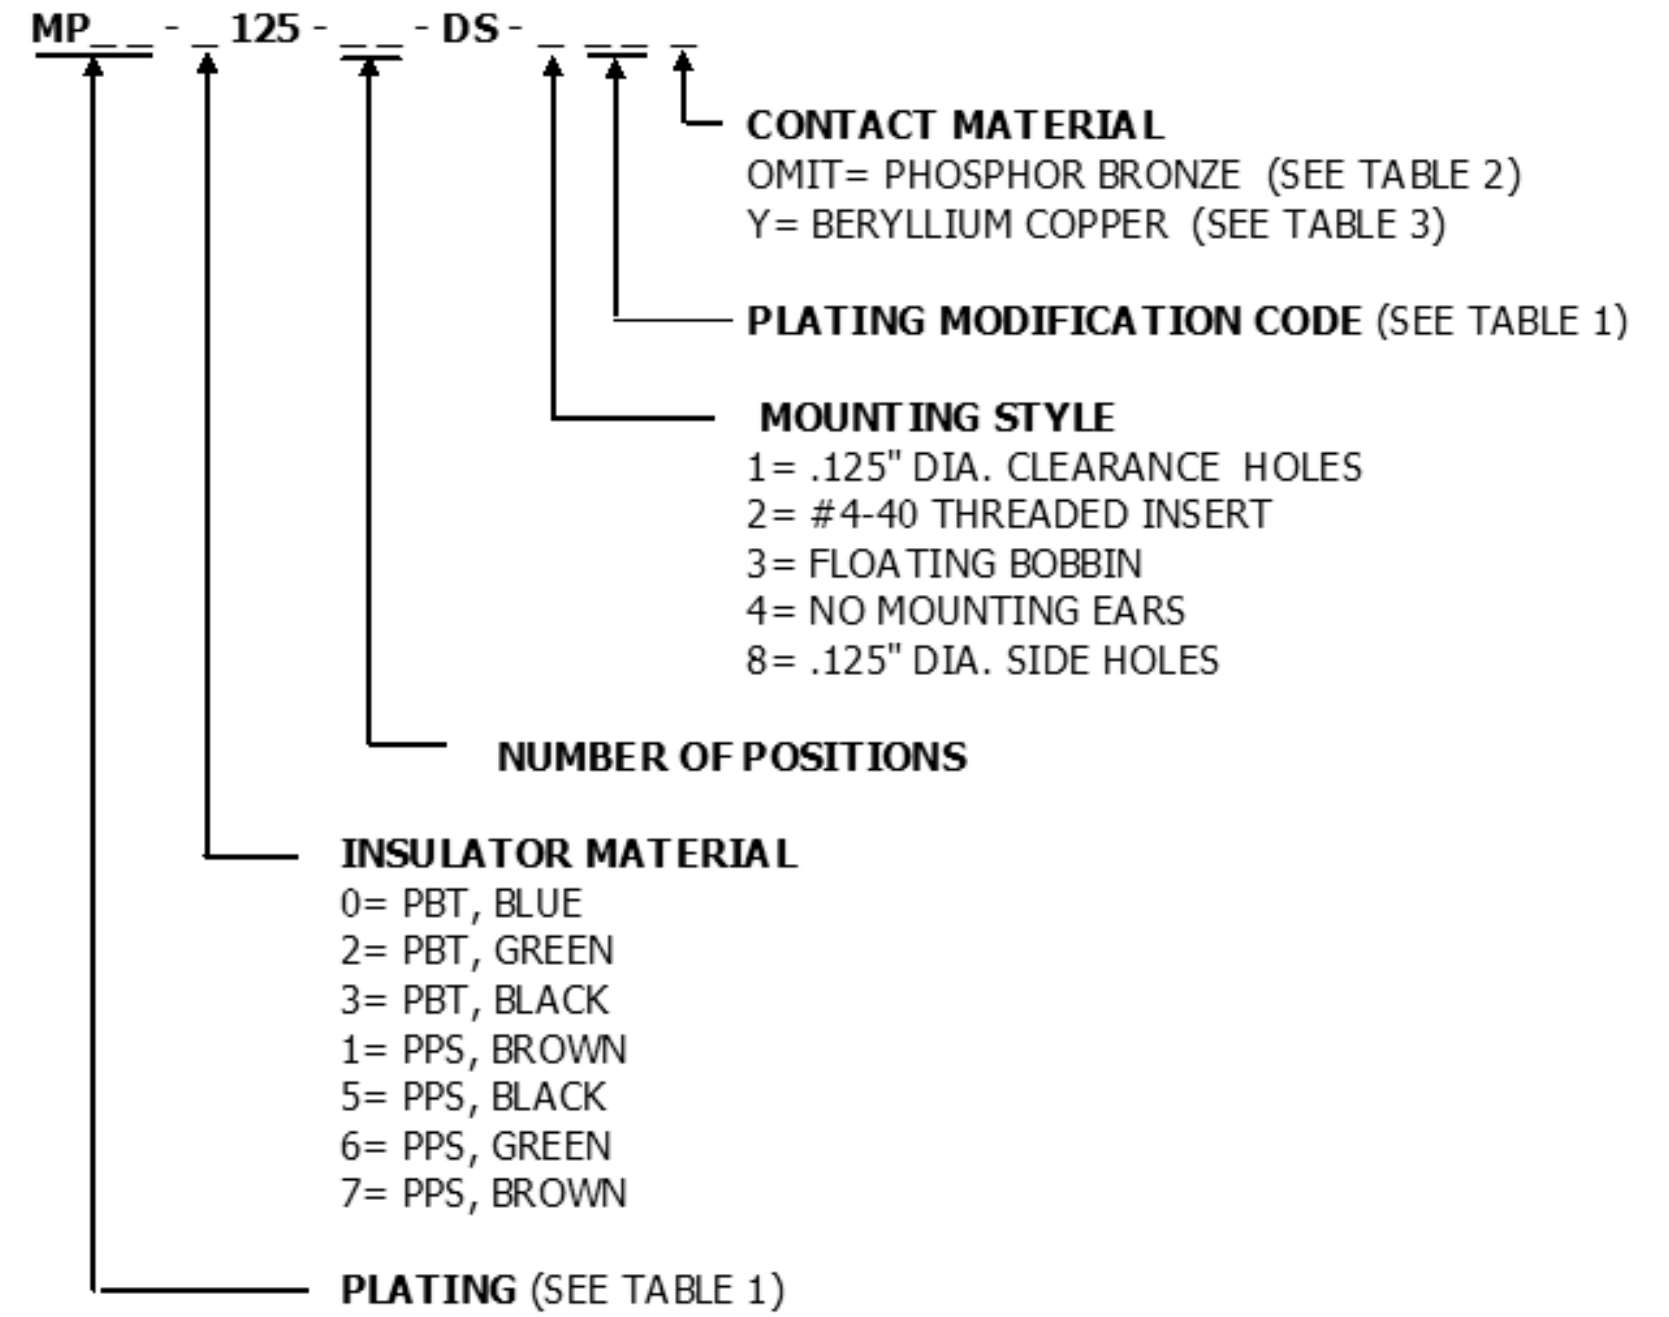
MP_ _ - _ 125 - _ _ - DS - _ _ _ _

CONTACT MATERIAL
OMIT= PHOSPHOR BRONZE (SEE TABLE 2)
Y= BERYLLIUM COPPER (SEE TABLE 3)

PLATING MODIFICATION CODE (SEE TABLE 1)

MOUNTING STYLE
1= .125" DIA. CLEARANCE HOLES
2= #4-40 THREADED INSERT
3= FLOATING BOBBIN
4= NO MOUNTING EARS
8= .125" DIA. SIDE HOLES

NUMBER OF POSITIONS

INSULATOR MATERIAL
0= PBT, BLUE
2= PBT, GREEN
3= PBT, BLACK
1= PPS, BROWN
5= PPS, BLACK
6= PPS, GREEN
7= PPS, BROWN

PLATING (SEE TABLE 1)